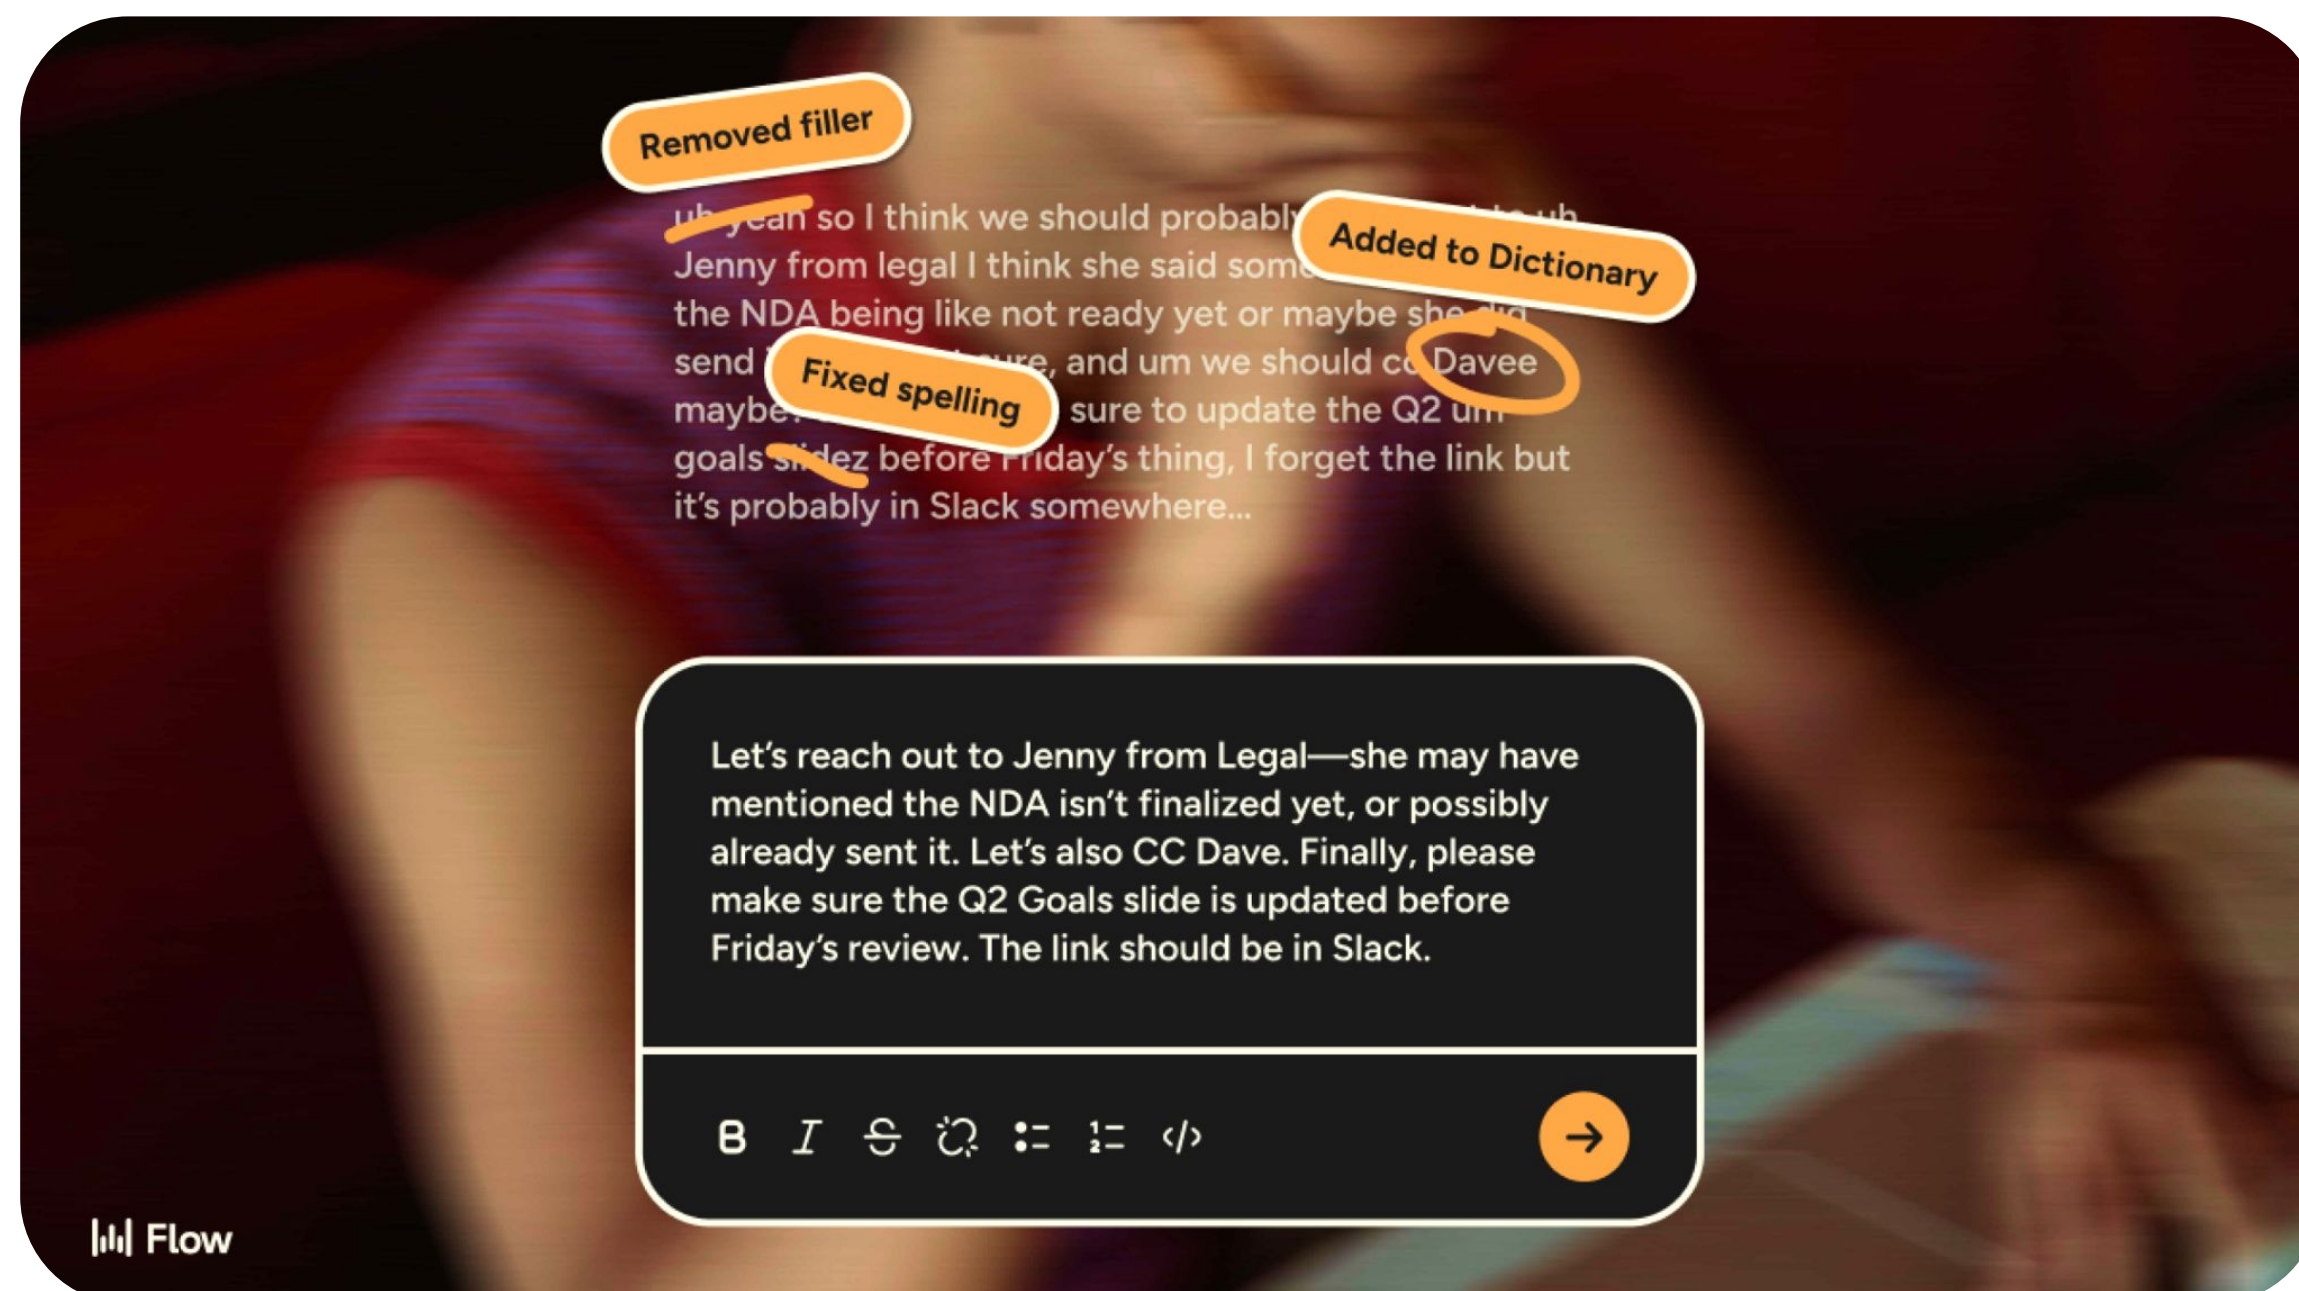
Removed filler

uh yeah so I think we should probably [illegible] to uh Jenny from legal I think she said some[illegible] the NDA being like not ready yet or maybe she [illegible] send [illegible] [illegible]ure, and um we should cc Davee maybe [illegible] sure to update the Q2 um goals slidez before Friday's thing, I forget the link but it's probably in Slack somewhere...

Added to Dictionary

Fixed spelling

Let's reach out to Jenny from Legal—she may have mentioned the NDA isn't finalized yet, or possibly already sent it. Let's also CC Dave. Finally, please make sure the Q2 Goals slide is updated before Friday's review. The link should be in Slack.

B I

Flow